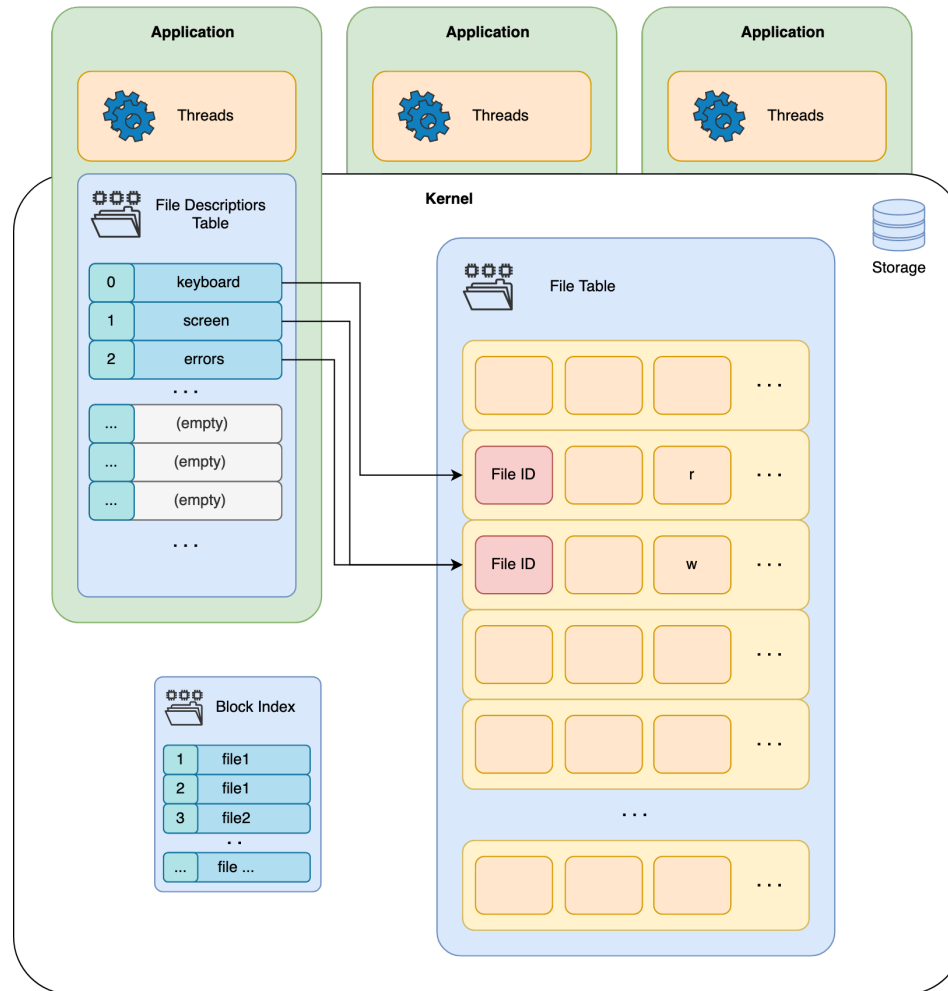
Application

Threads

Application

Threads

Application

Threads

Kernel

File Descriptiors Table

| 0 | keyboard |
|---|---|
| 1 | screen |
| 2 | errors |

. . .

| ... | (empty) |
|---|---|
| ... | (empty) |
| ... | (empty) |

. . .

Storage

File Table

. . .

File ID r . . .

File ID w . . .

. . .

. . .

. . .

. . .

Block Index

| 1 | file1 |
|---|---|
| 2 | file1 |
| 3 | file2 |

. .

| ... | file ... |
|---|---|